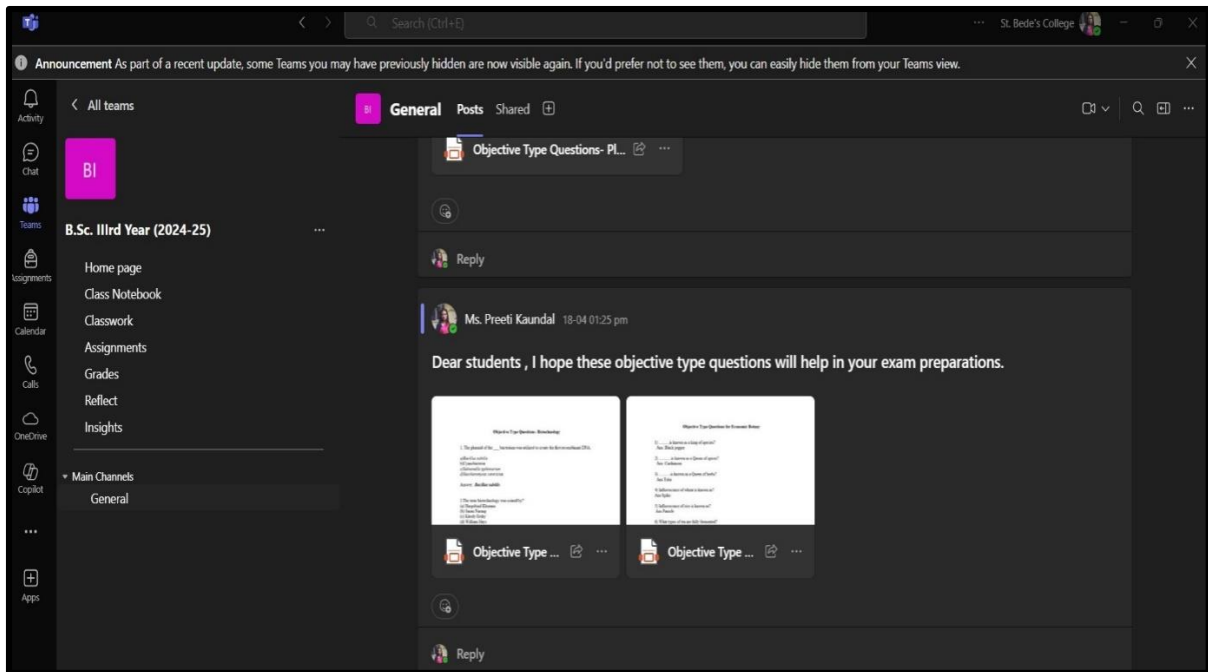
Search (Ctrl+E)

... St. Bede's College

Announcement As part of a recent update, some Teams you may have previously hidden are now visible again. If you'd prefer not to see them, you can easily hide them from your Teams view.

Activity

Chat

Teams

Assignments

Calendar

Calls

OneDrive

Copilot

...

Apps

< All teams

BI

B.Sc. IIIrd Year (2024-25) ...

Home page

Class Notebook

Classwork

Assignments

Grades

Reflect

Insights

Main Channels

General

BI General Posts Shared

Objective Type Questions- Pl...

Reply

Ms. Preeti Kaundal 18-04 01:25 pm

Dear students , I hope these objective type questions will help in your exam preparations.

Objective Type ...

Objective Type ...

Reply